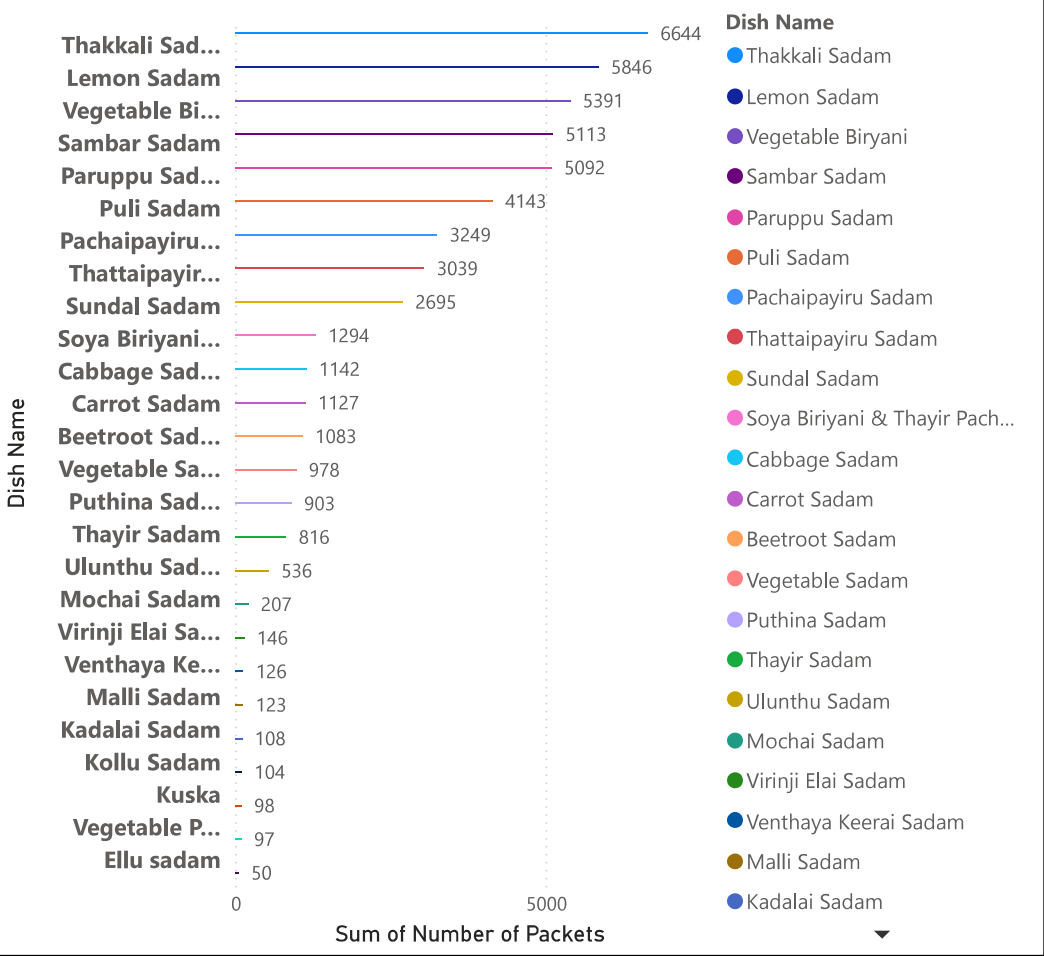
Dish Name

| Dish Name | Sum of Number of Packets |
|---|---|
| Thakkali Sadam | 6644 |
| Lemon Sadam | 5846 |
| Vegetable Bi... | 5391 |
| Sambar Sadam | 5113 |
| Paruppu Sad... | 5092 |
| Puli Sadam | 4143 |
| Pachaipayiru... | 3249 |
| Thattaipayir... | 3039 |
| Sundal Sadam | 2695 |
| Soya Biriyani... | 1294 |
| Cabbage Sad... | 1142 |
| Carrot Sadam | 1127 |
| Beetroot Sad... | 1083 |
| Vegetable Sa... | 978 |
| Puthina Sad... | 903 |
| Thayir Sadam | 816 |
| Ulunthu Sad... | 536 |
| Mochai Sadam | 207 |
| Virinji Elai Sa... | 146 |
| Venthaya Ke... | 126 |
| Malli Sadam | 123 |
| Kadalai Sadam | 108 |
| Kollu Sadam | 104 |
| Kuska | 98 |
| Vegetable P... | 97 |
| Ellu sadam | 50 |

0
5000
Sum of Number of Packets

Dish Name
Thakkali Sadam
Lemon Sadam
Vegetable Biryani
Sambar Sadam
Paruppu Sadam
Puli Sadam
Pachaipayiru Sadam
Thattaipayiru Sadam
Sundal Sadam
Soya Biriyani & Thayir Pach...
Cabbage Sadam
Carrot Sadam
Beetroot Sadam
Vegetable Sadam
Puthina Sadam
Thayir Sadam
Ulunthu Sadam
Mochai Sadam
Virinji Elai Sadam
Venthaya Keerai Sadam
Malli Sadam
Kadalai Sadam